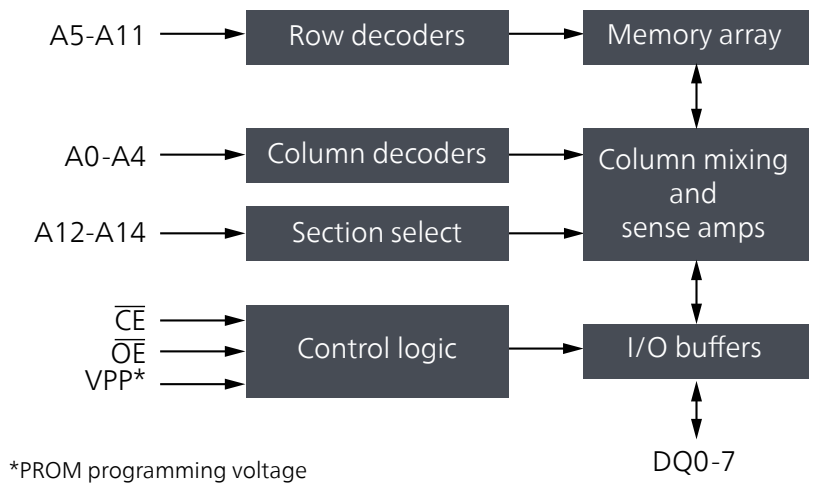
A5-A11

Row decoders

Memory array

A0-A4

Column decoders

Column mixing and sense amps

A12-A14

Section select

$\overline{CE}$

$\overline{OE}$

VPP*

Control logic

I/O buffers

DQ0-7

*PROM programming voltage